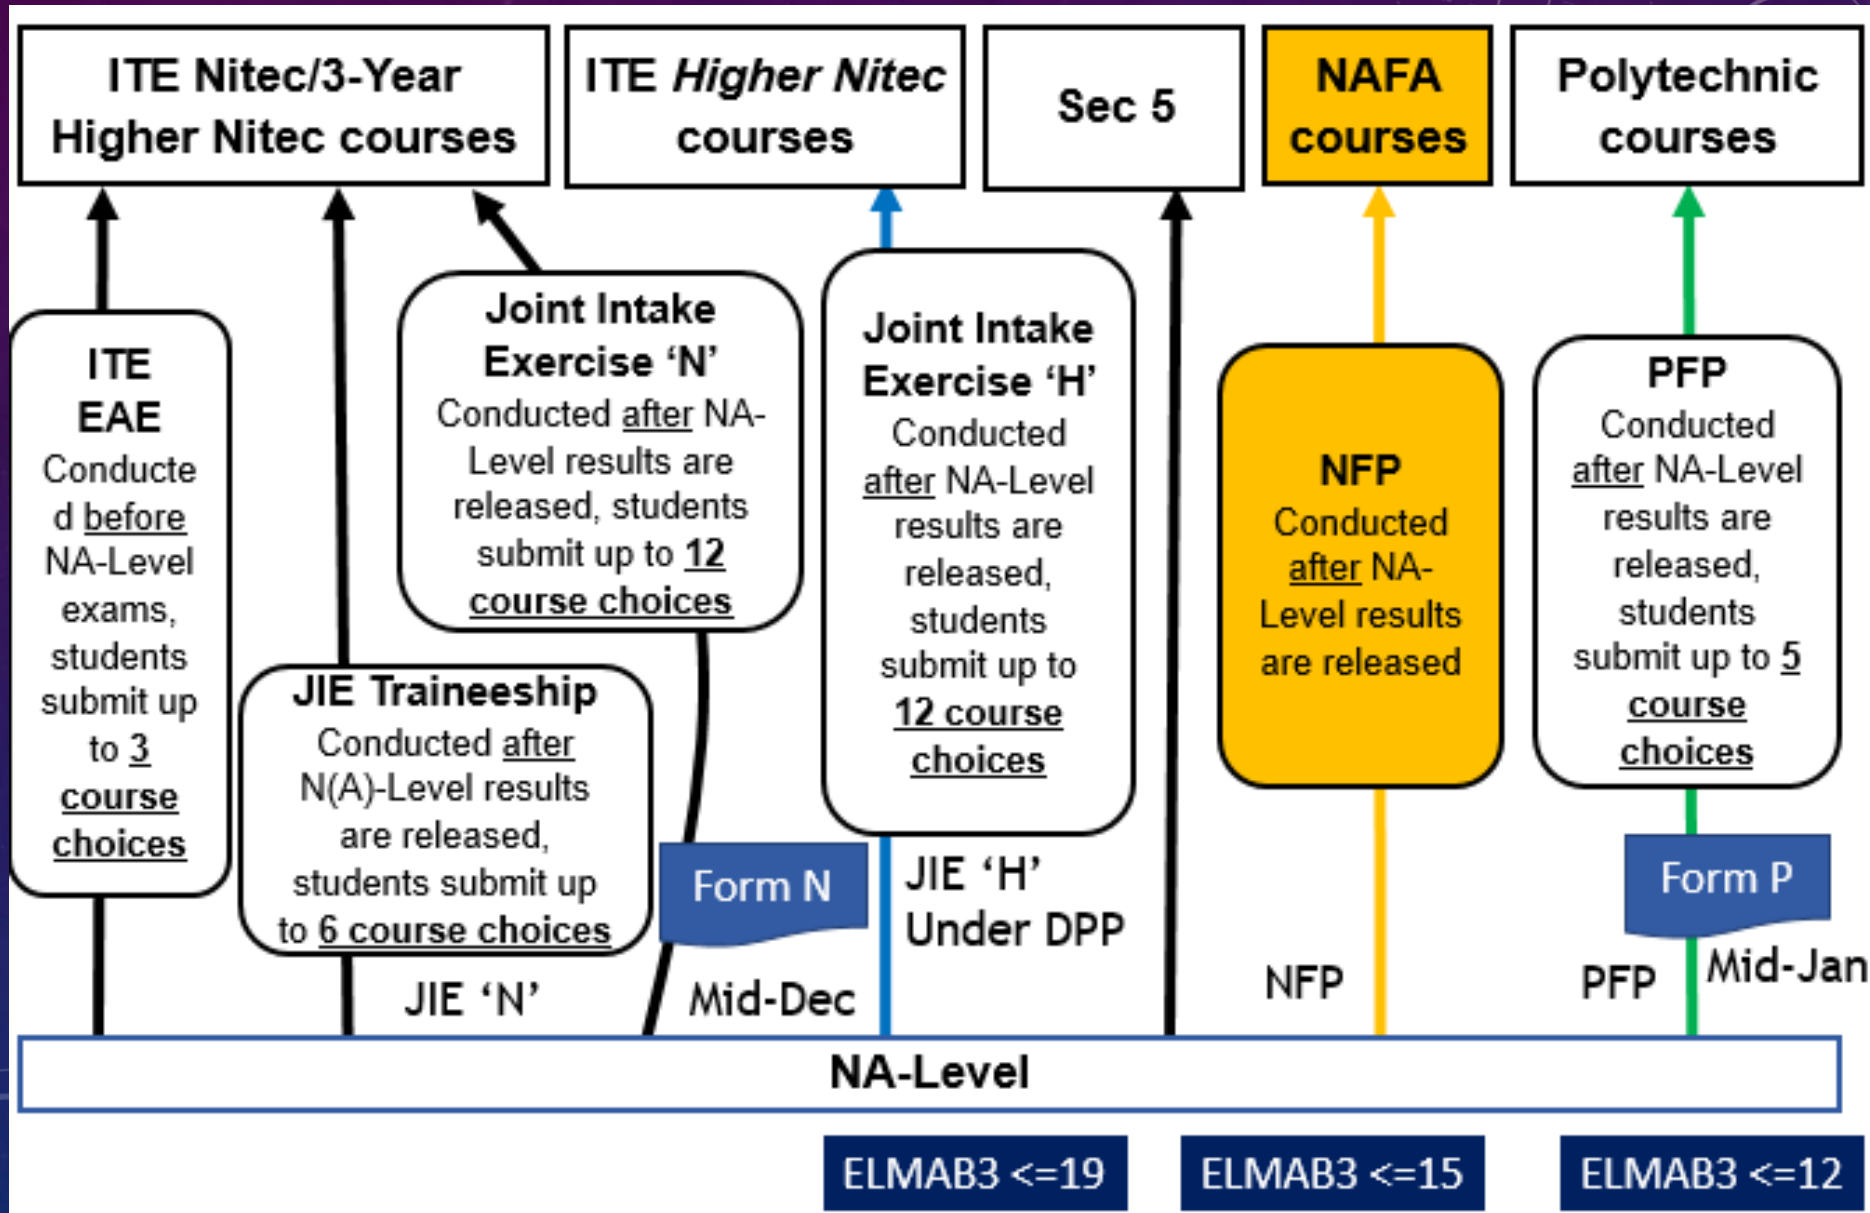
ITE Nitec/3-Year Higher Nitec courses

ITE Higher Nitec courses

Sec 5

NAFA courses

Polytechnic courses

ITE EAE
Conducted before NA-Level exams, students submit up to 3 course choices

Joint Intake Exercise 'N'
Conducted after NA-Level results are released, students submit up to 12 course choices

JIE Traineeship
Conducted after N(A)-Level results are released, students submit up to 6 course choices

Joint Intake Exercise 'H'
Conducted after NA-Level results are released, students submit up to 12 course choices

NFP
Conducted after NA-Level results are released

PFP
Conducted after NA-Level results are released, students submit up to 5 course choices

Form N

JIE 'H' Under DPP

Form P

JIE 'N'

Mid-Dec

NFP

PFP

Mid-Jan

NA-Level

ELMAB3 <=19

ELMAB3 <=15

ELMAB3 <=12